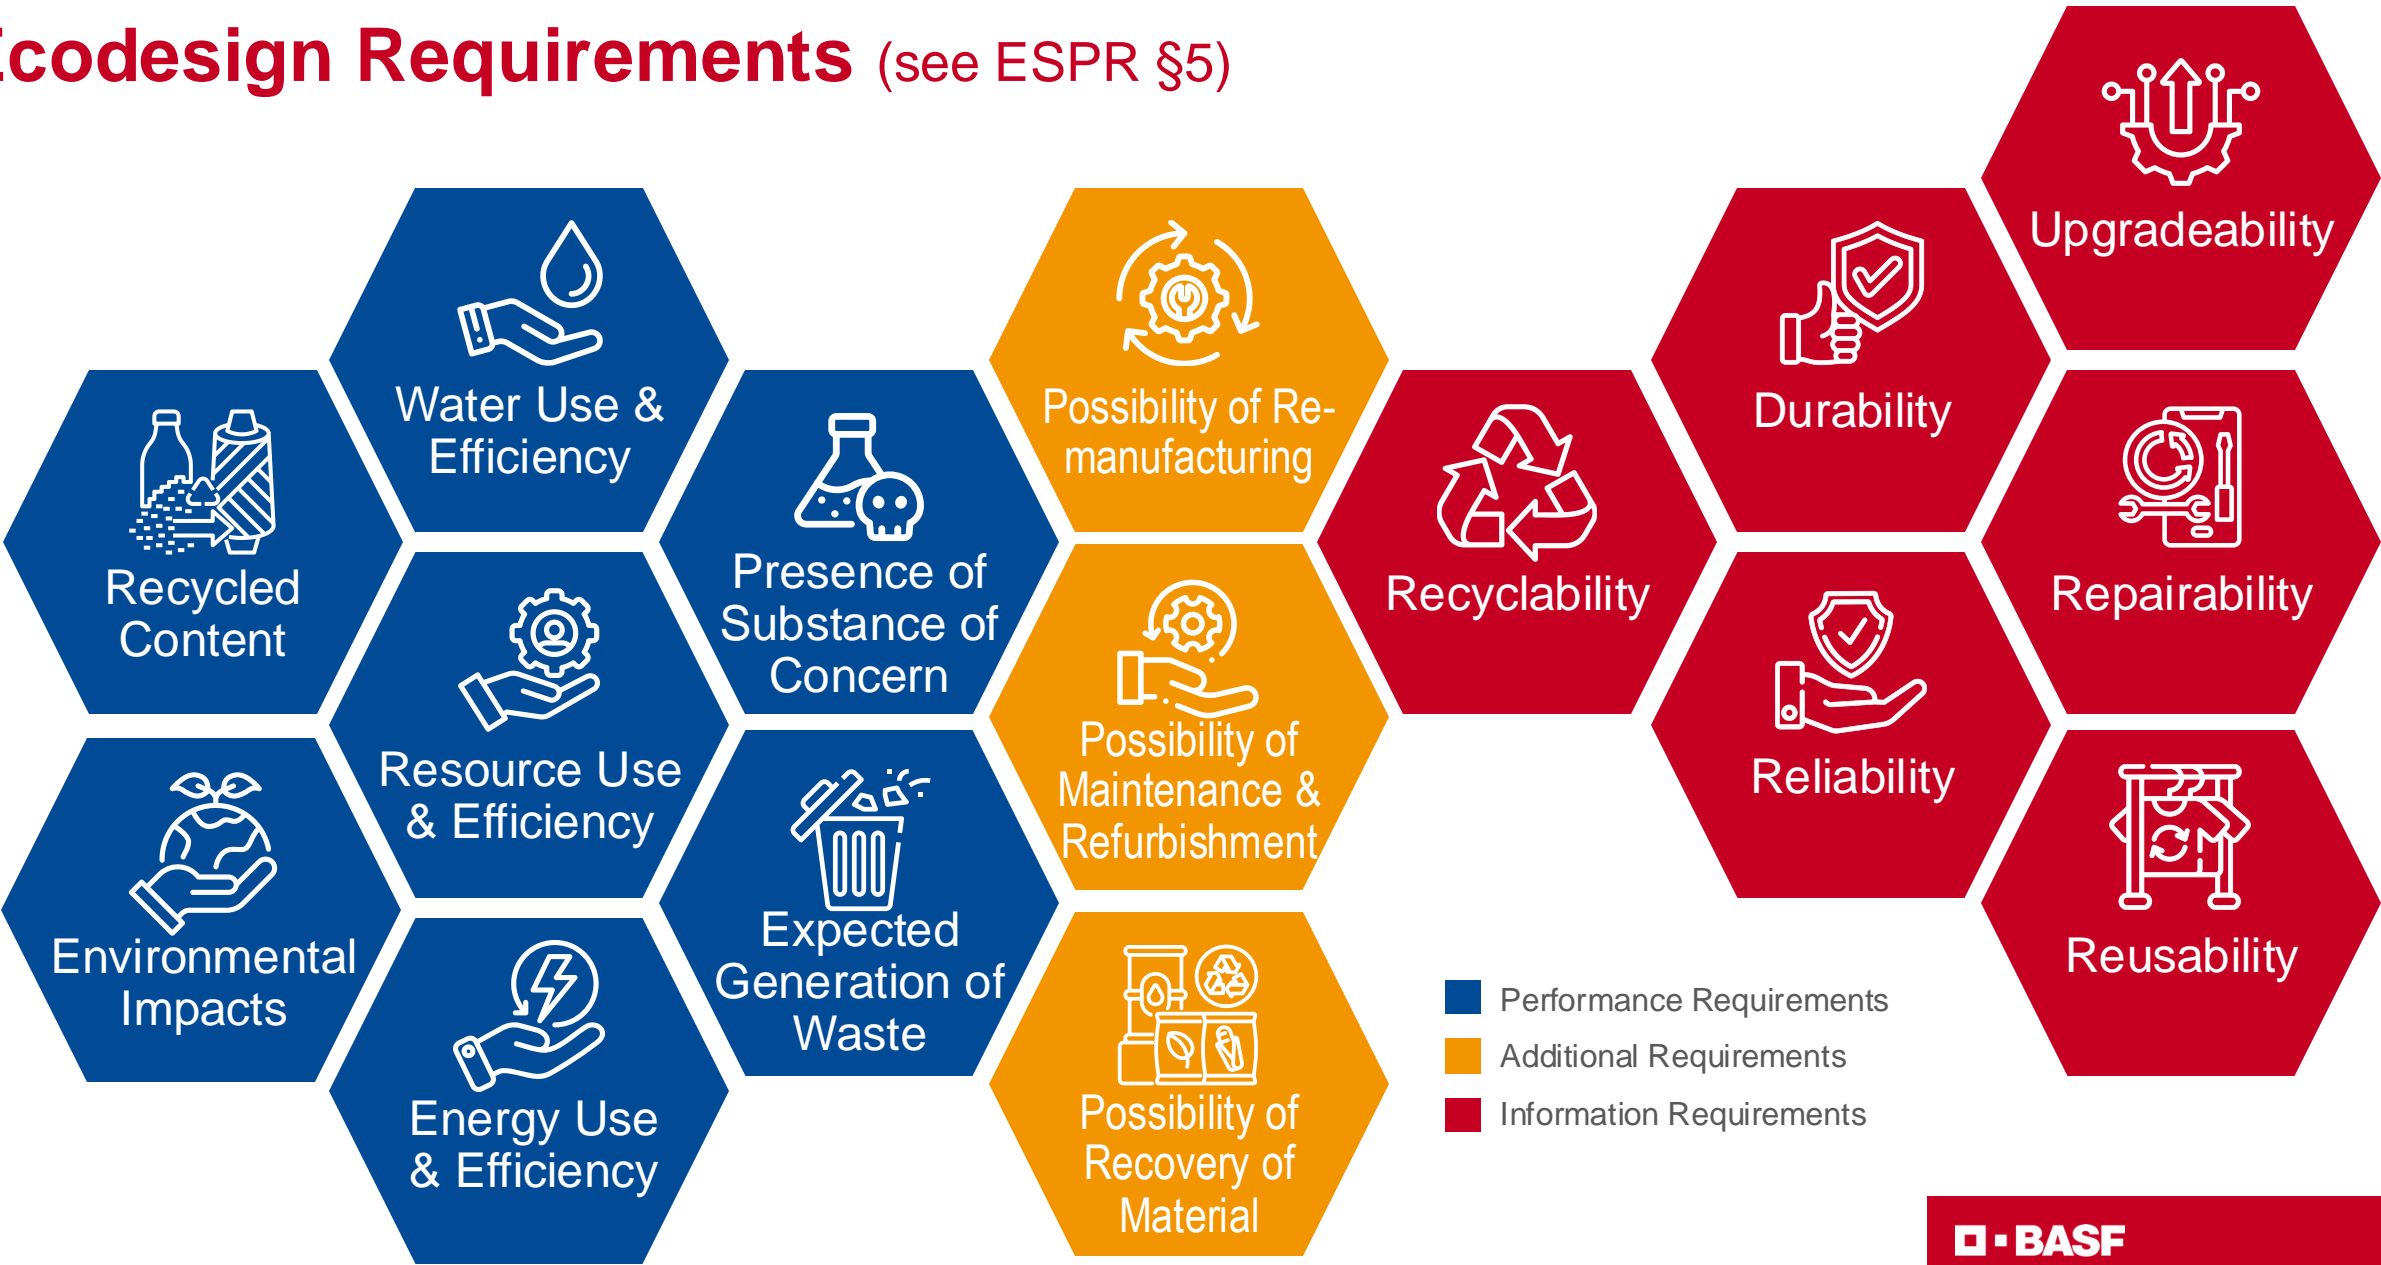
codesign Requirements (see ESPR §5)

Recycled Content

Water Use & Efficiency

Resource Use & Efficiency

Environmental Impacts

Energy Use & Efficiency

Presence of Substance of Concern

Expected Generation of Waste

Possibility of Re-manufacturing

Possibility of Maintenance & Refurbishment

Possibility of Recovery of Material

Recyclability

Durability

Reliability

Upgradeability

Repairability

Reusability

Performance Requirements
Additional Requirements
Information Requirements

BASF